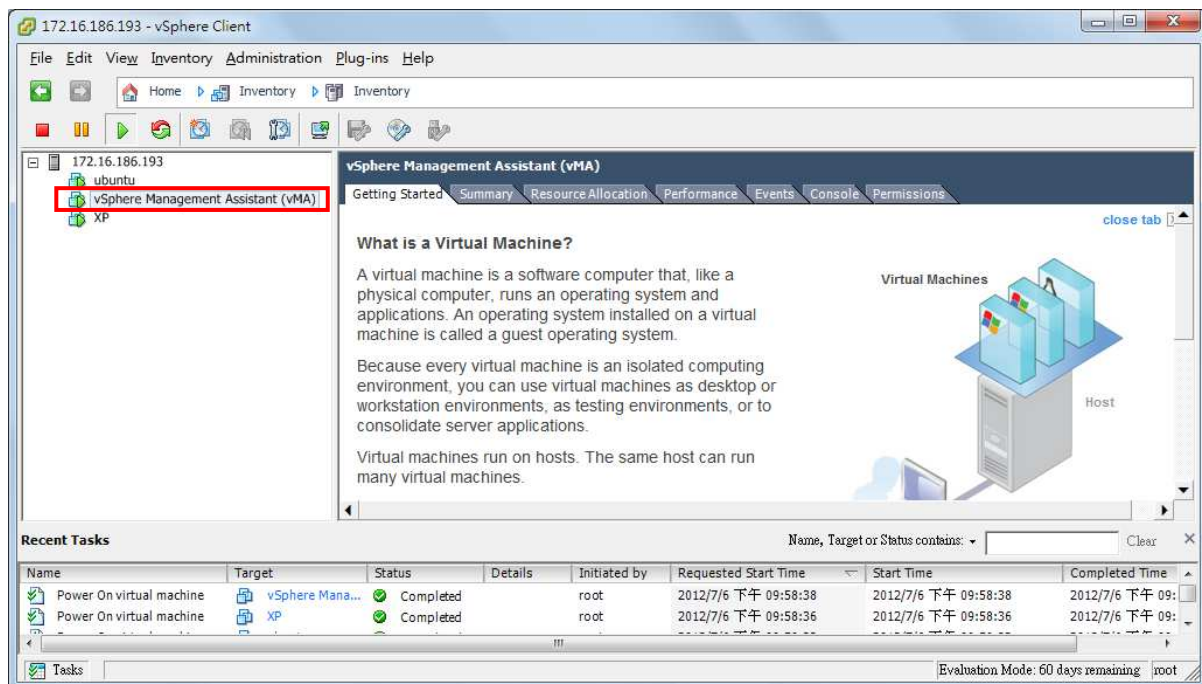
172.16.186.193 - vSphere Client

File Edit View Inventory Administration Plug-ins Help

Home Inventory Inventory

172.16.186.193
ubuntu
vSphere Management Assistant (vMA)
XP

vSphere Management Assistant (vMA)

Getting Started Summary Resource Allocation Performance Events Console Permissions

close tab

What is a Virtual Machine?

A virtual machine is a software computer that, like a physical computer, runs an operating system and applications. An operating system installed on a virtual machine is called a guest operating system.

Because every virtual machine is an isolated computing environment, you can use virtual machines as desktop or workstation environments, as testing environments, or to consolidate server applications.

Virtual machines run on hosts. The same host can run many virtual machines.

Virtual Machines

Host

Recent Tasks

Name, Target or Status contains: Clear

| Name | Target | Status | Details | Initiated by | Requested Start Time | Start Time | Completed Time |
|---|---|---|---|---|---|---|---|
| Power On virtual machine | vSphere Mana... | Completed | | root | 2012/7/6 下午 09:58:38 | 2012/7/6 下午 09:58:38 | 2012/7/6 下午 09: |
| Power On virtual machine | XP | Completed | | root | 2012/7/6 下午 09:58:36 | 2012/7/6 下午 09:58:36 | 2012/7/6 下午 09: |

Tasks

Evaluation Mode: 60 days remaining root